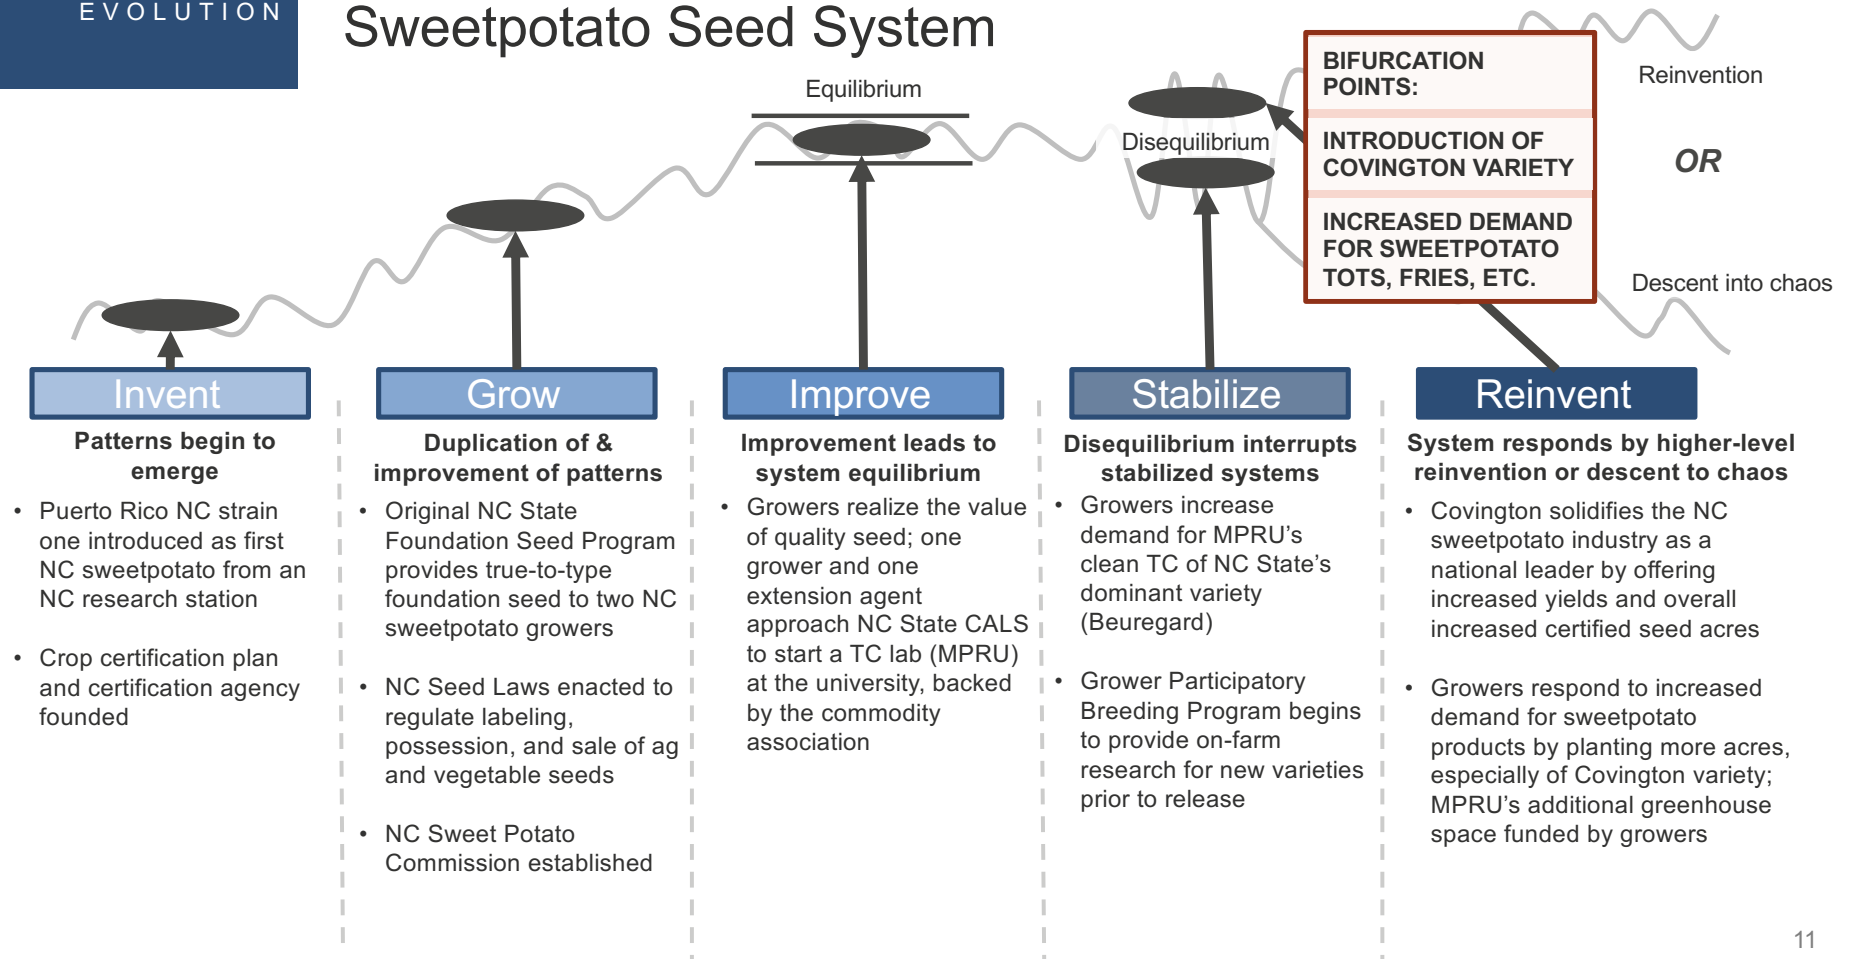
EVOLUTION

Sweetpotato Seed System

Equilibrium

Disequilibrium

BIFURCATION POINTS:

INTRODUCTION OF COVINGTON VARIETY

INCREASED DEMAND FOR SWEETPOTATO TOTS, FRIES, ETC.

Reinvention

OR

Descent into chaos

Invent

Patterns begin to emerge

• Puerto Rico NC strain one introduced as first NC sweetpotato from an NC research station

• Crop certification plan and certification agency founded

Grow

Duplication of & improvement of patterns

• Original NC State Foundation Seed Program provides true-to-type foundation seed to two NC sweetpotato growers

• NC Seed Laws enacted to regulate labeling, possession, and sale of ag and vegetable seeds

• NC Sweet Potato Commission established

Improve

Improvement leads to system equilibrium

• Growers realize the value of quality seed; one grower and one extension agent approach NC State CALS to start a TC lab (MPRU) at the university, backed by the commodity association

Stabilize

Disequilibrium interrupts stabilized systems

• Growers increase demand for MPRU's clean TC of NC State's dominant variety (Beuregard)

• Grower Participatory Breeding Program begins to provide on-farm research for new varieties prior to release

Reinvent

System responds by higher-level reinvention or descent to chaos

• Covington solidifies the NC sweetpotato industry as a national leader by offering increased yields and overall increased certified seed acres

• Growers respond to increased demand for sweetpotato products by planting more acres, especially of Covington variety; MPRU's additional greenhouse space funded by growers

11